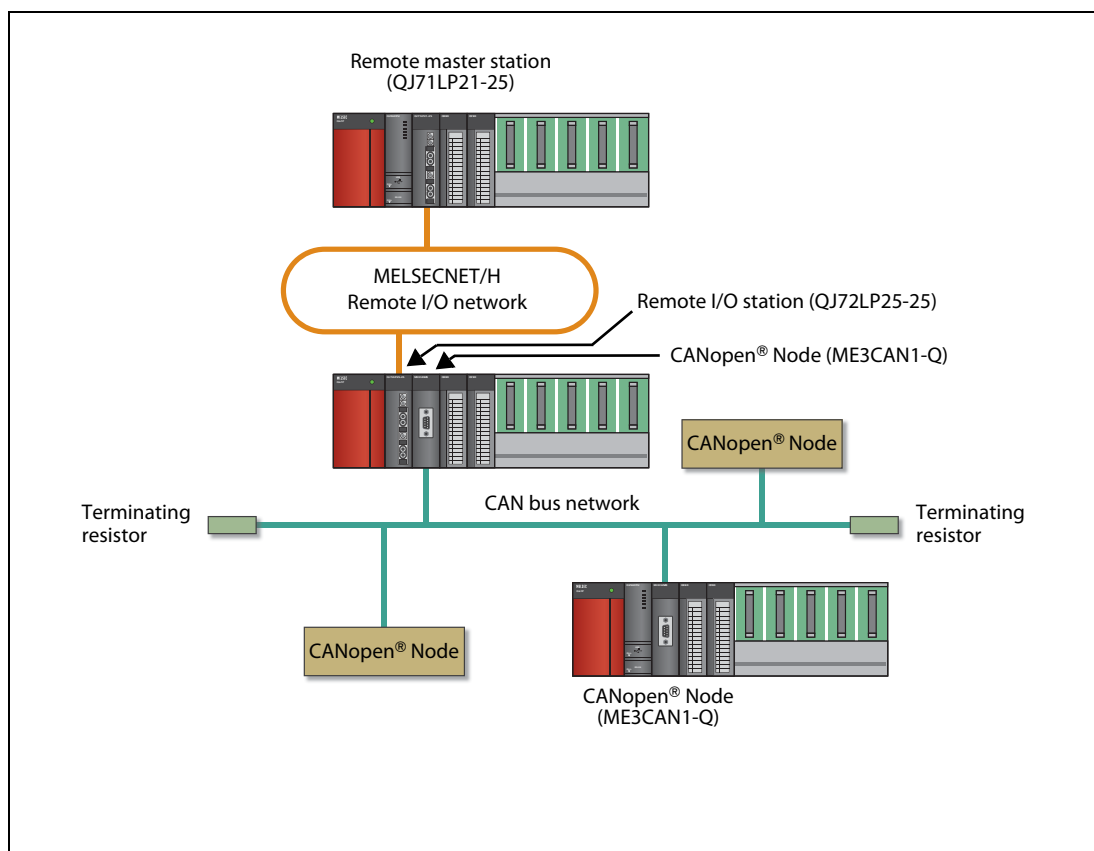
Remote master station
(QJ71LP21-25)

MELSECNET/H
Remote I/O network

Remote I/O station (QJ72LP25-25)

CANopen® Node (ME3CAN1-Q)

CANopen® Node

CAN bus network

Terminating resistor

Terminating resistor

CANopen® Node

CANopen® Node
(ME3CAN1-Q)